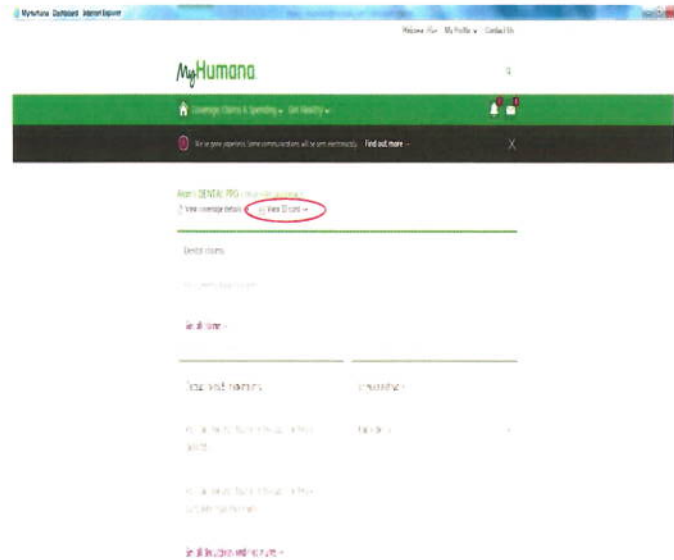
MyHumana Dashboard Internet Explorer

Welcome Alex   My Profile ▾   Contact Us

MyHumana

Coverage, Claims & Spending ▾   Get Healthy ▾

We've gone paperless. Some communications will be sent electronically.   Find out more →   X

Humana DENTAL PPO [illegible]
View coverage details   View ID card →

Dental claims

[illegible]

See all claims →

Dental benefit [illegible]   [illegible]

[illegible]   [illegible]

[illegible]

See all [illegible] →